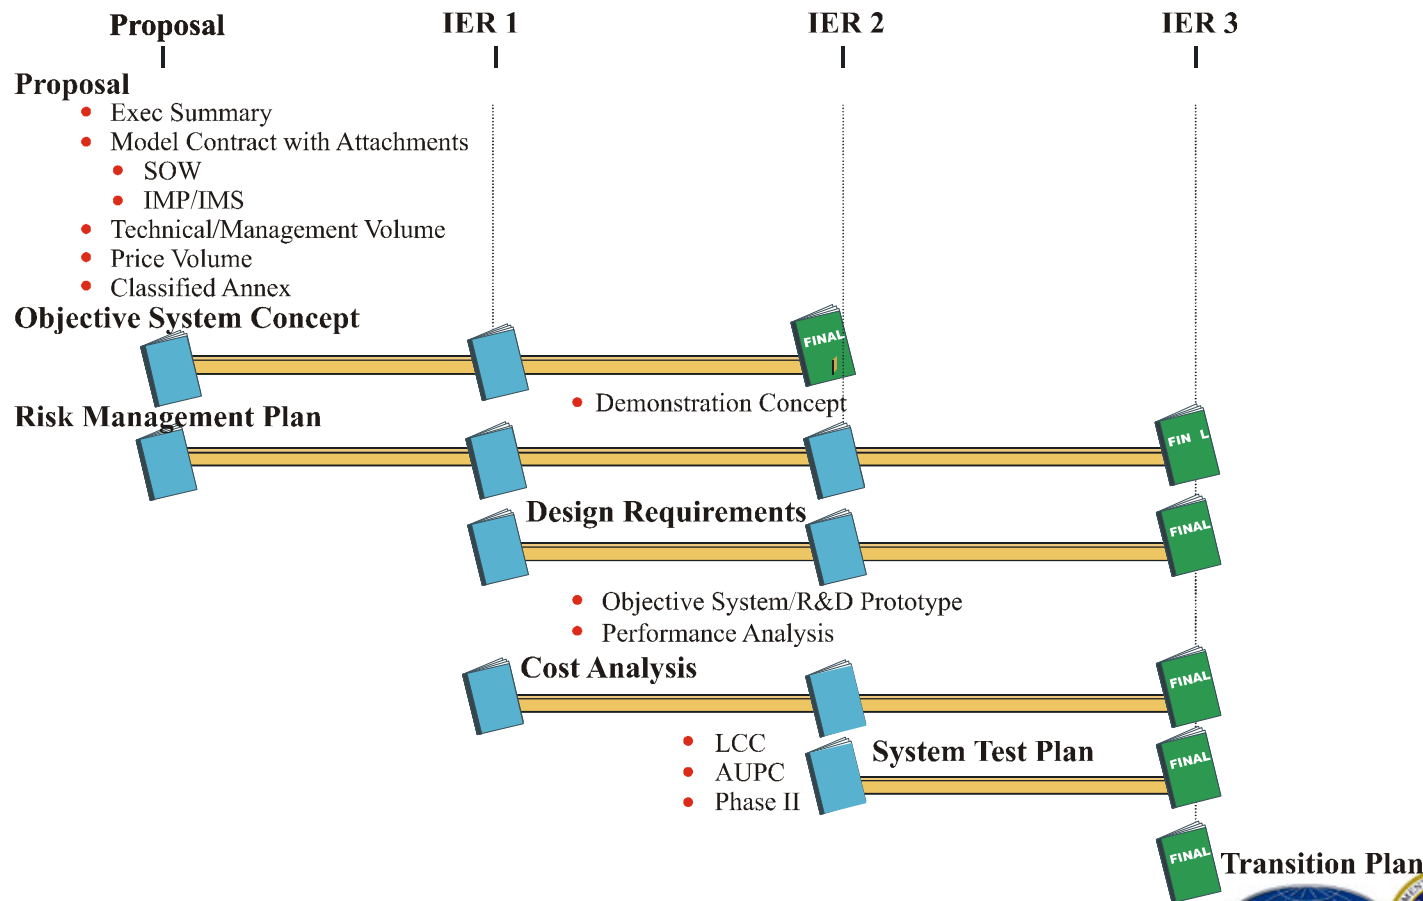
Proposal IER 1 IER 2 IER 3

Proposal
- Exec Summary
- Model Contract with Attachments
  - SOW
  - IMP/IMS
- Technical/Management Volume
- Price Volume
- Classified Annex

Objective System Concept

FINAL

- Demonstration Concept

Risk Management Plan

FIN L

Design Requirements

FINAL

- Objective System/R&D Prototype
- Performance Analysis

Cost Analysis

FINAL

- LCC
- AUPC
- Phase II

System Test Plan

FINAL

FINAL

Transition Plan